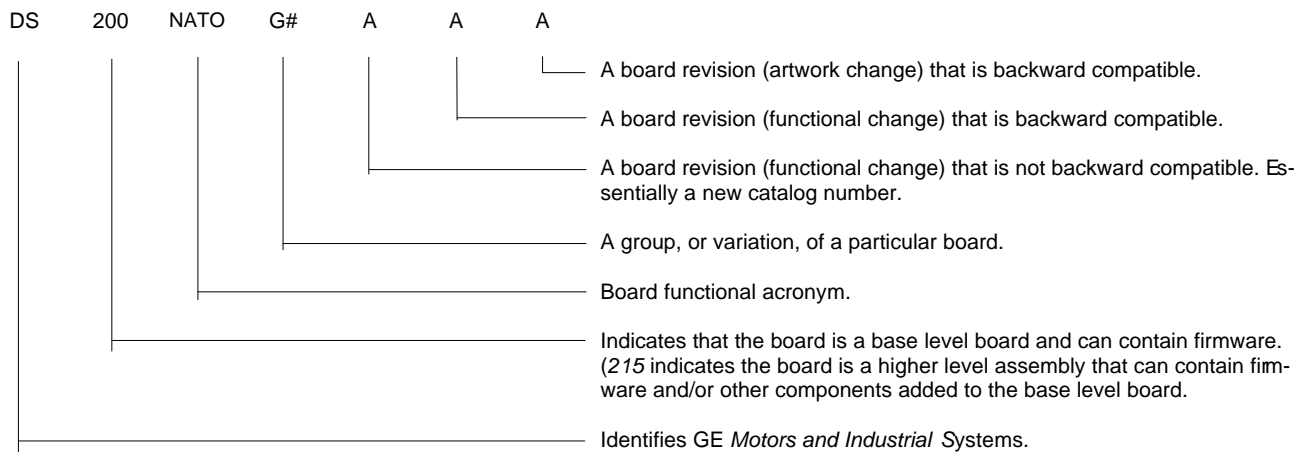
DS 200 NATO G# A A A

A board revision (artwork change) that is backward compatible.

A board revision (functional change) that is backward compatible.

A board revision (functional change) that is not backward compatible. Essentially a new catalog number.

A group, or variation, of a particular board.

Board functional acronym.

Indicates that the board is a base level board and can contain firmware. (215 indicates the board is a higher level assembly that can contain firmware and/or other components added to the base level board.

Identifies GE Motors and Industrial Systems.